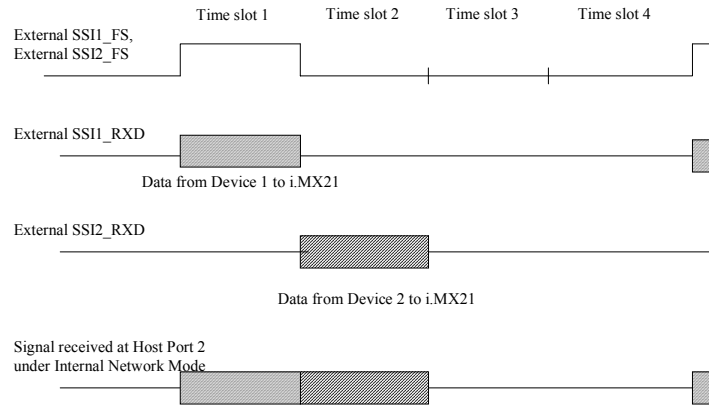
Time slot 1
Time slot 2
Time slot 3
Time slot 4

External SSI1_FS, External SSI2_FS

External SSI1_RXD

Data from Device 1 to i.MX21

External SSI2_RXD

Data from Device 2 to i.MX21

Signal received at Host Port 2 under Internal Network Mode